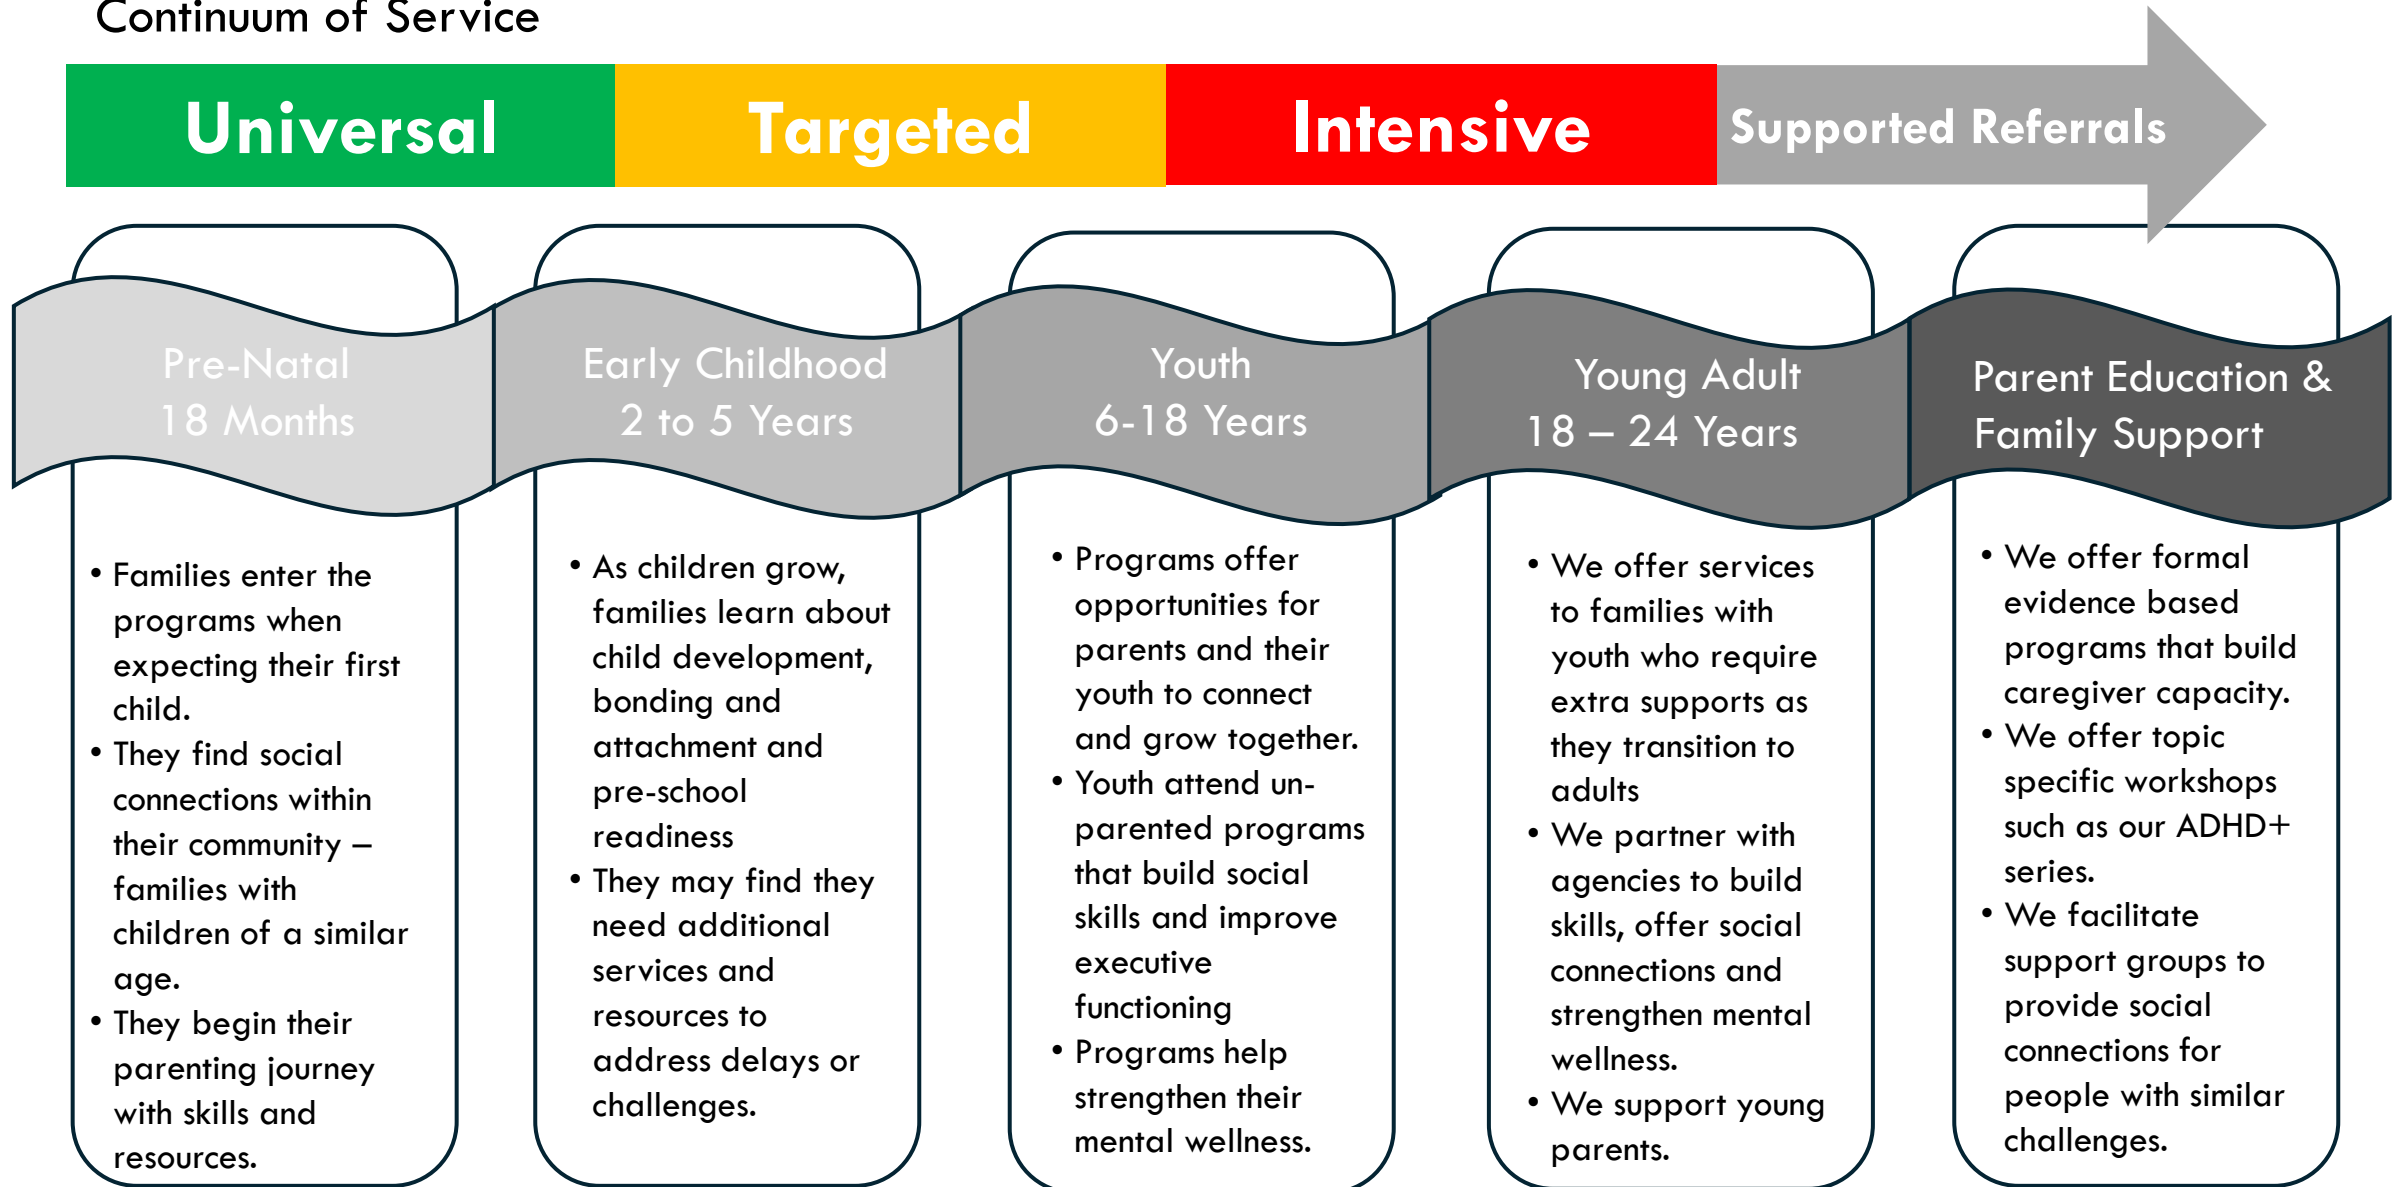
Continuum of Service

Universal

Targeted

Intensive

Supported Referrals

Pre-Natal
18 Months

- Families enter the programs when expecting their first child.
- They find social connections within their community – families with children of a similar age.
- They begin their parenting journey with skills and resources.

Early Childhood
2 to 5 Years

- As children grow, families learn about child development, bonding and attachment and pre-school readiness
- They may find they need additional services and resources to address delays or challenges.

Youth
6-18 Years

- Programs offer opportunities for parents and their youth to connect and grow together.
- Youth attend unparented programs that build social skills and improve executive functioning
- Programs help strengthen their mental wellness.

Young Adult
18 – 24 Years

- We offer services to families with youth who require extra supports as they transition to adults
- We partner with agencies to build skills, offer social connections and strengthen mental wellness.
- We support young parents.

Parent Education & Family Support

- We offer formal evidence based programs that build caregiver capacity.
- We offer topic specific workshops such as our ADHD+ series.
- We facilitate support groups to provide social connections for people with similar challenges.